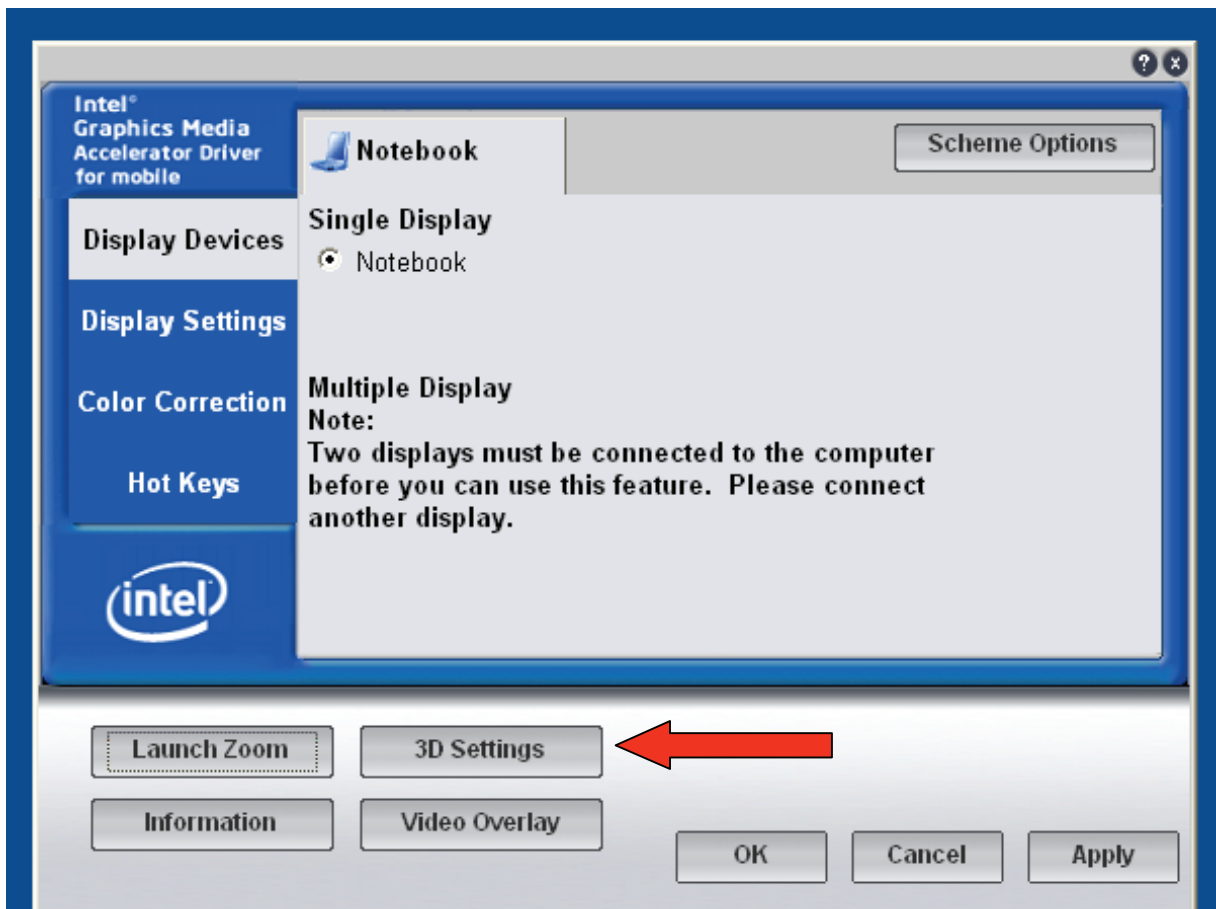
?

Intel®
Graphics Media
Accelerator Driver
for mobile

Display Devices

Display Settings

Color Correction

Hot Keys

intel

Notebook

Scheme Options

Single Display
Notebook

Multiple Display
Note:
Two displays must be connected to the computer before you can use this feature. Please connect another display.

Launch Zoom

3D Settings

Information

Video Overlay

OK

Cancel

Apply